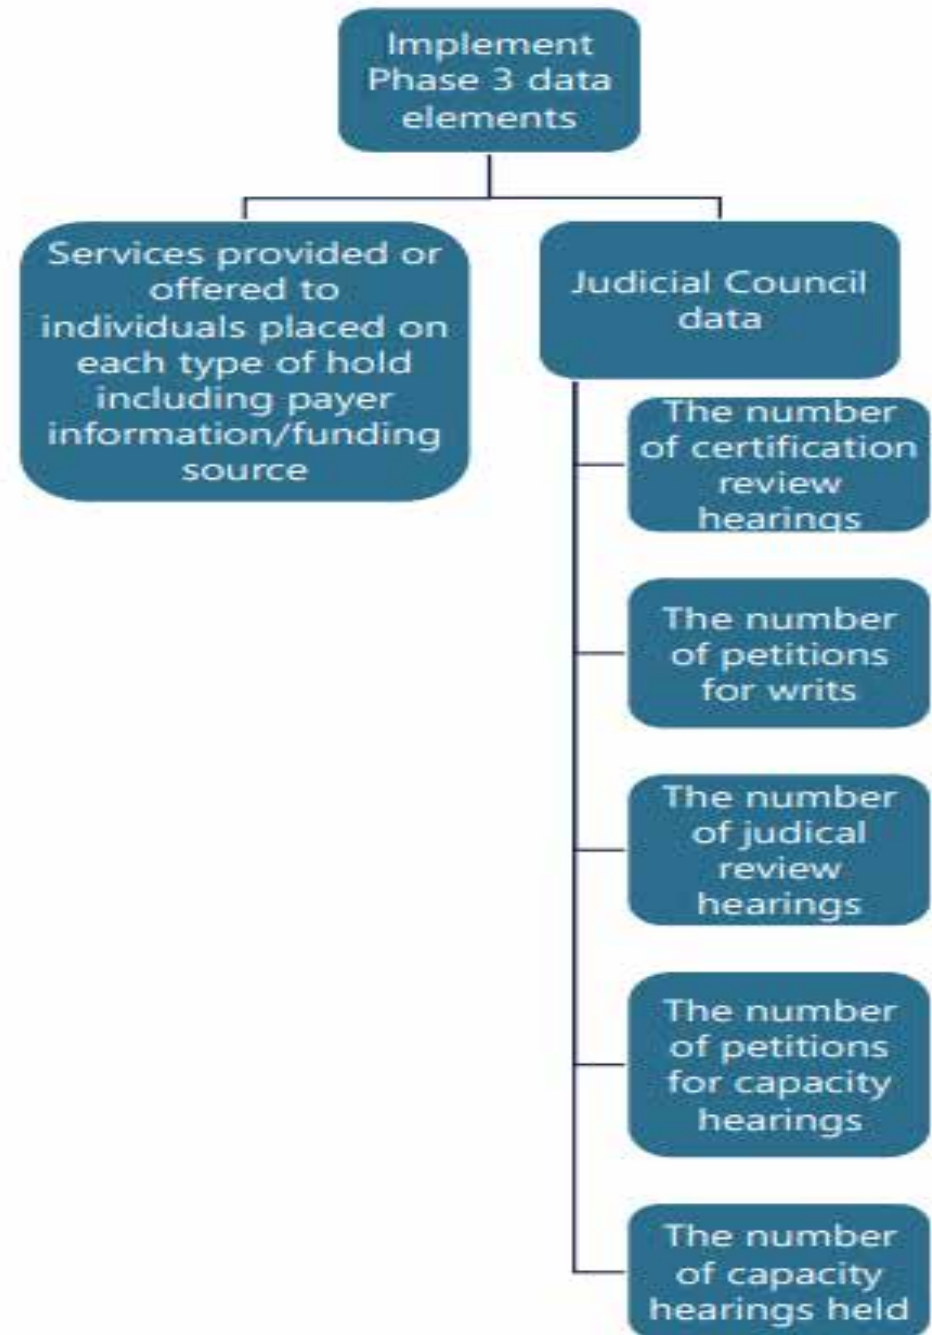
Implement Phase 3 data elements

Services provided or offered to individuals placed on each type of hold including payer information/funding source

Judicial Council data

The number of certification review hearings

The number of petitions for writs

The number of judical review hearings

The number of petitions for capacity hearings

The number of capacity hearings held